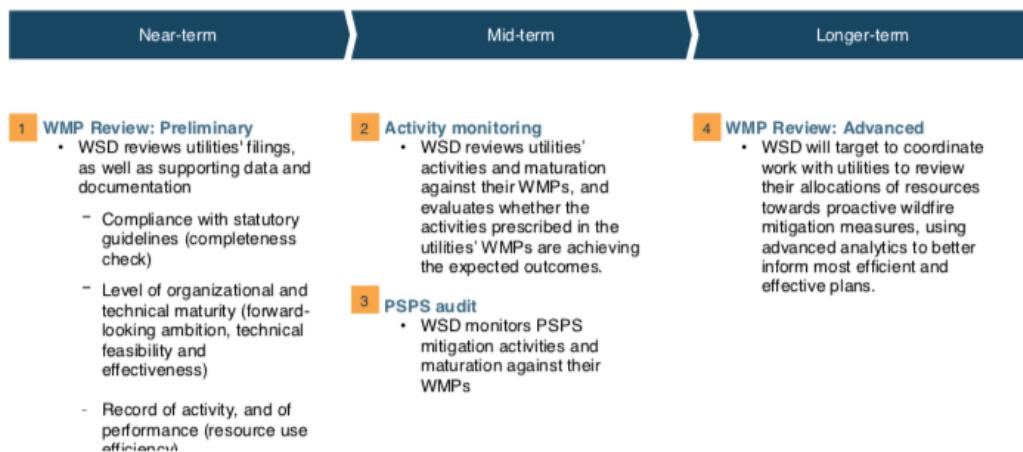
Near-term

1 WMP Review: Preliminary

- WSD reviews utilities' filings, as well as supporting data and documentation

 – Compliance with statutory guidelines (completeness check)

 – Level of organizational and technical maturity (forward-looking ambition, technical feasibility and effectiveness)

 - Record of activity, and of performance (resource use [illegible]

Mid-term

2 Activity monitoring

- WSD reviews utilities' activities and maturation against their WMPs, and evaluates whether the activities prescribed in the utilities' WMPs are achieving the expected outcomes.

3 PSPS audit

- WSD monitors PSPS mitigation activities and maturation against their WMPs

Longer-term

4 WMP Review: Advanced

- WSD will target to coordinate work with utilities to review their allocations of resources towards proactive wildfire mitigation measures, using advanced analytics to better inform most efficient and effective plans.